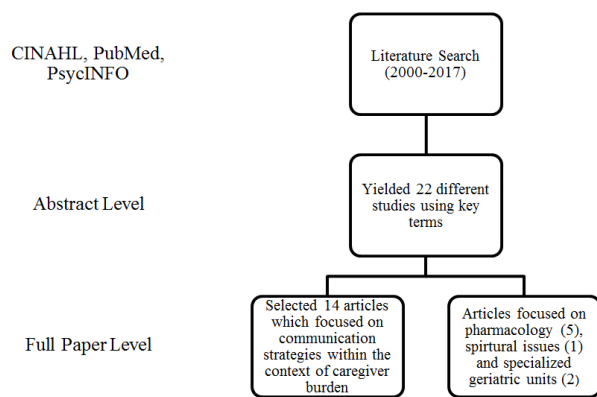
CINAHL, PubMed, PsycINFO

Literature Search (2000-2017)

Abstract Level

Yielded 22 different studies using key terms

Full Paper Level

Selected 14 articles which focused on communication strategies within the context of caregiver burden

Articles focused on pharmacology (5), spirtural issues (1) and specialized geriatric units (2)